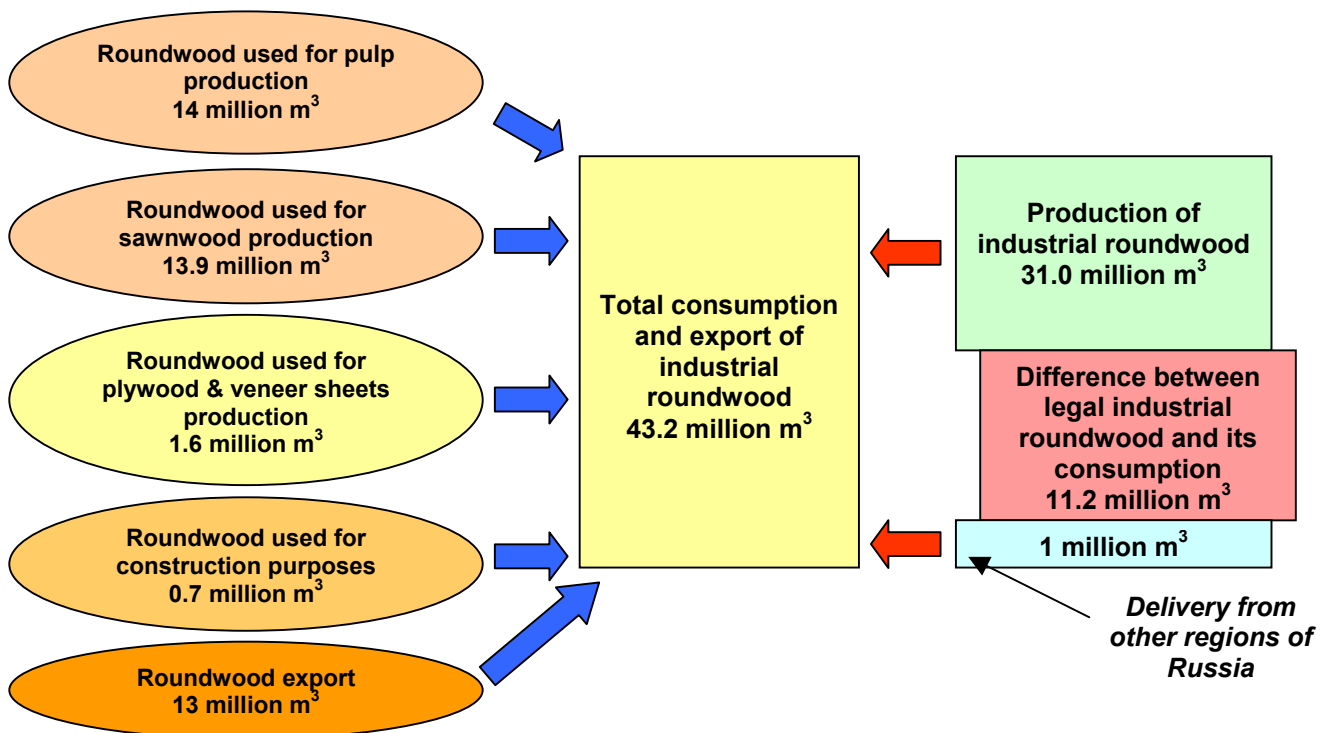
Roundwood used for pulp production
14 million $m^3$

Roundwood used for sawnwood production
13.9 million $m^3$

Roundwood used for plywood & veneer sheets production
1.6 million $m^3$

Roundwood used for construction purposes
0.7 million $m^3$

Roundwood export
13 million $m^3$

Total consumption and export of industrial roundwood
43.2 million $m^3$

Production of industrial roundwood
31.0 million $m^3$

Difference between legal industrial roundwood and its consumption
11.2 million $m^3$

1 million $m^3$

Delivery from other regions of Russia